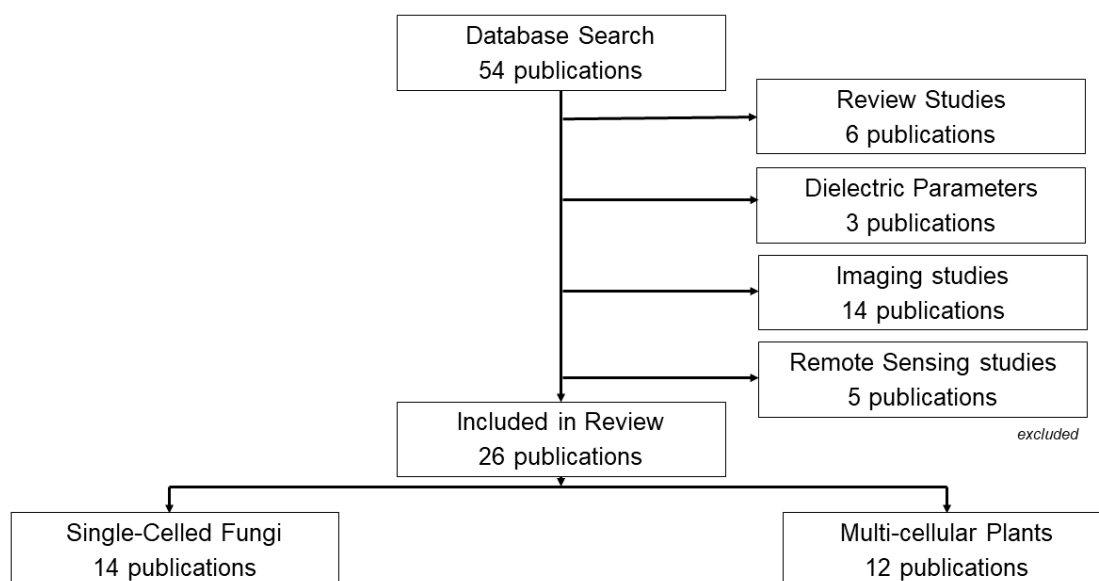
Database Search
54 publications

Review Studies
6 publications

Dielectric Parameters
3 publications

Imaging studies
14 publications

Remote Sensing studies
5 publications

excluded

Included in Review
26 publications

Single-Celled Fungi
14 publications

Multi-cellular Plants
12 publications